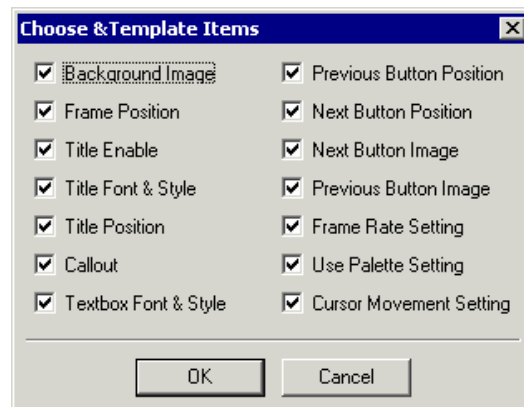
Choose &Template Items

Background Image
Frame Position
Title Enable
Title Font & Style
Title Position
Callout
Textbox Font & Style

Previous Button Position
Next Button Position
Next Button Image
Previous Button Image
Frame Rate Setting
Use Palette Setting
Cursor Movement Setting

OK
Cancel